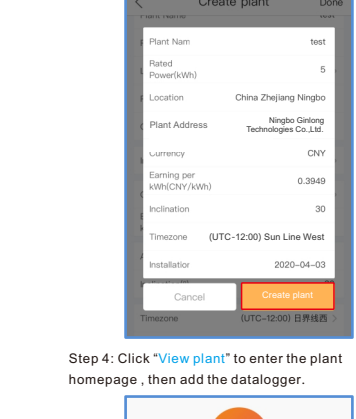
Create plant
Done
Plant Nam
test
Rated Power(kWh)
5
Location
China Zhejiang Ningbo
Plant Address
Ningbo Ginlong Technologies Co.,Ltd.
Currency
CNY
Earning per kWh(CNY/kWh)
0.3949
Inclination
30
Timezone
(UTC-12:00) Sun Line West
Installatior
2020-04-03
Cancel
Create plant
Timezone
(UTC-12:00) 日界线西

Step 4: Click "View plant" to enter the plant homepage , then add the datalogger.